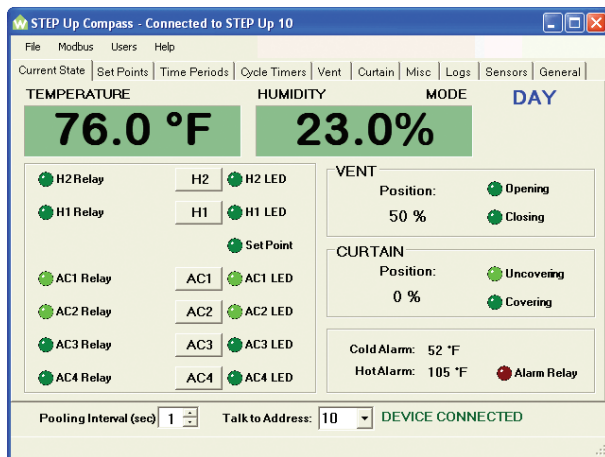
STEP Up Compass - Connected to STEP Up 10

File Modbus Users Help

Current State | Set Points | Time Periods | Cycle Timers | Vent | Curtain | Misc | Logs | Sensors | General

TEMPERATURE
76.0 °F

HUMIDITY
23.0%

MODE
DAY

H2 Relay H2 H2 LED
H1 Relay H1 H1 LED
Set Point
AC1 Relay AC1 AC1 LED
AC2 Relay AC2 AC2 LED
AC3 Relay AC3 AC3 LED
AC4 Relay AC4 AC4 LED

VENT
Position:
50 %
Opening
Closing

CURTAIN
Position:
0 %
Uncovering
Covering

Cold Alarm: 52 °F
Hot Alarm: 105 °F
Alarm Relay

Pooling Interval (sec) 1
Talk to Address: 10
DEVICE CONNECTED